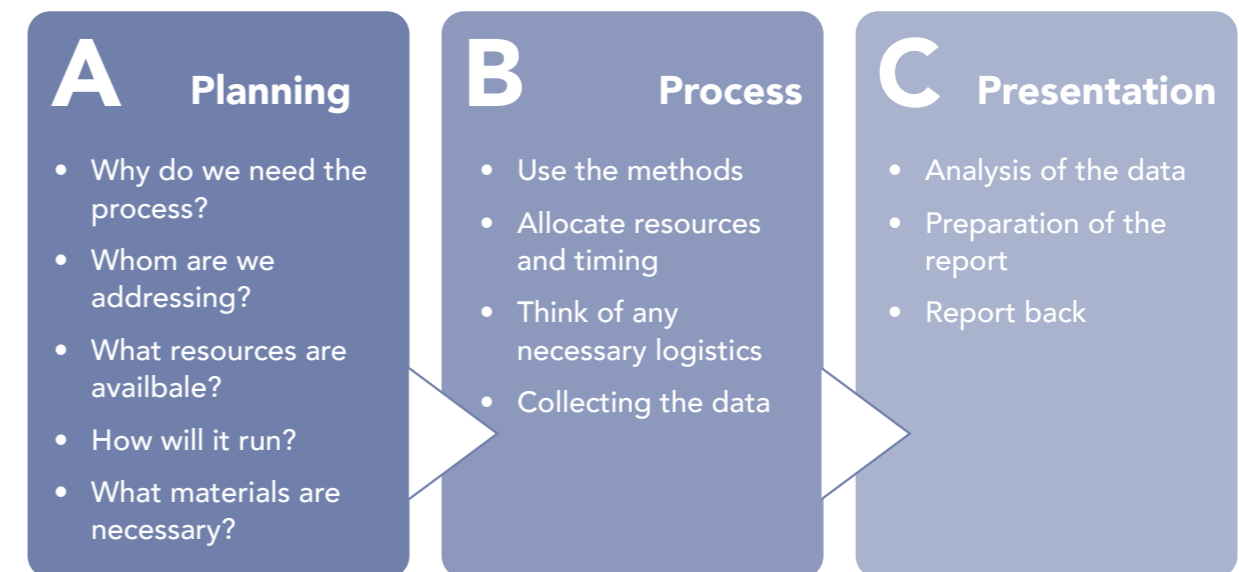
A Planning

- Why do we need the process?
- Whom are we addressing?
- What resources are availbale?
- How will it run?
- What materials are necessary?

B Process

- Use the methods
- Allocate resources and timing
- Think of any necessary logistics
- Collecting the data

C Presentation

- Analysis of the data
- Preparation of the report
- Report back